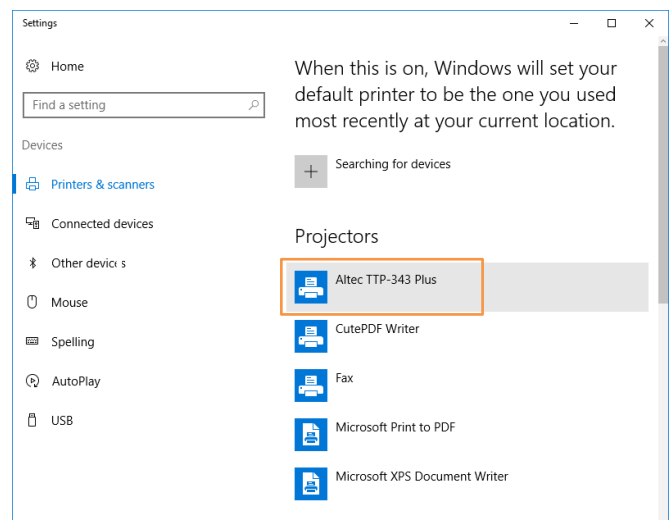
Settings

Home

Find a setting

Devices

Printers & scanners

Connected devices

Other devices

Mouse

Spelling

AutoPlay

USB

When this is on, Windows will set your default printer to be the one you used most recently at your current location.

Searching for devices

Projectors

Altec TTP-343 Plus

CutePDF Writer

Fax

Microsoft Print to PDF

Microsoft XPS Document Writer